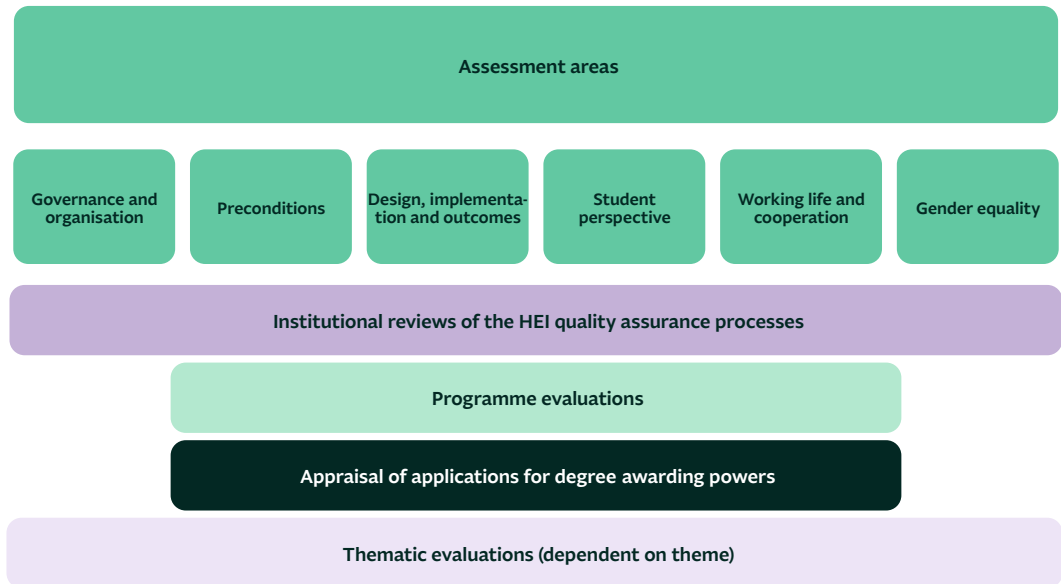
Assessment areas

Governance and organisation

Preconditions

Design, implementation and outcomes

Student perspective

Working life and cooperation

Gender equality

Institutional reviews of the HEI quality assurance processes

Programme evaluations

Appraisal of applications for degree awarding powers

Thematic evaluations (dependent on theme)